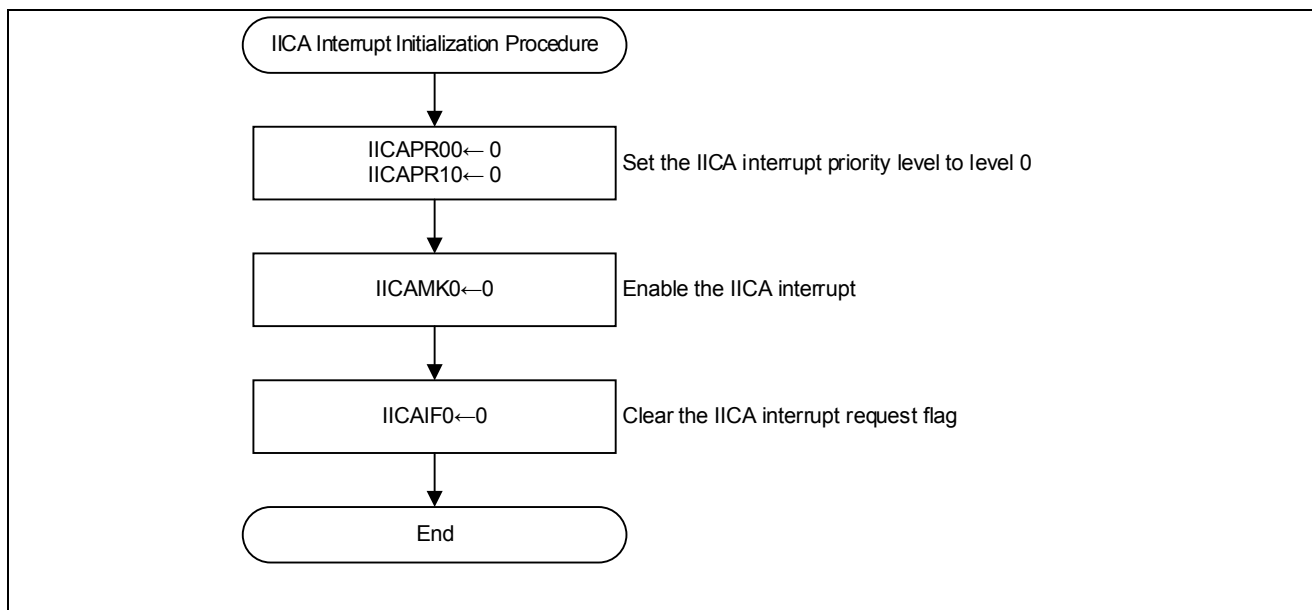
IICA Interrupt Initialization Procedure

IICAPR00← 0
IICAPR10← 0

Set the IICA interrupt priority level to level 0

IICAMK0←0

Enable the IICA interrupt

IICAIF0←0

Clear the IICA interrupt request flag

End